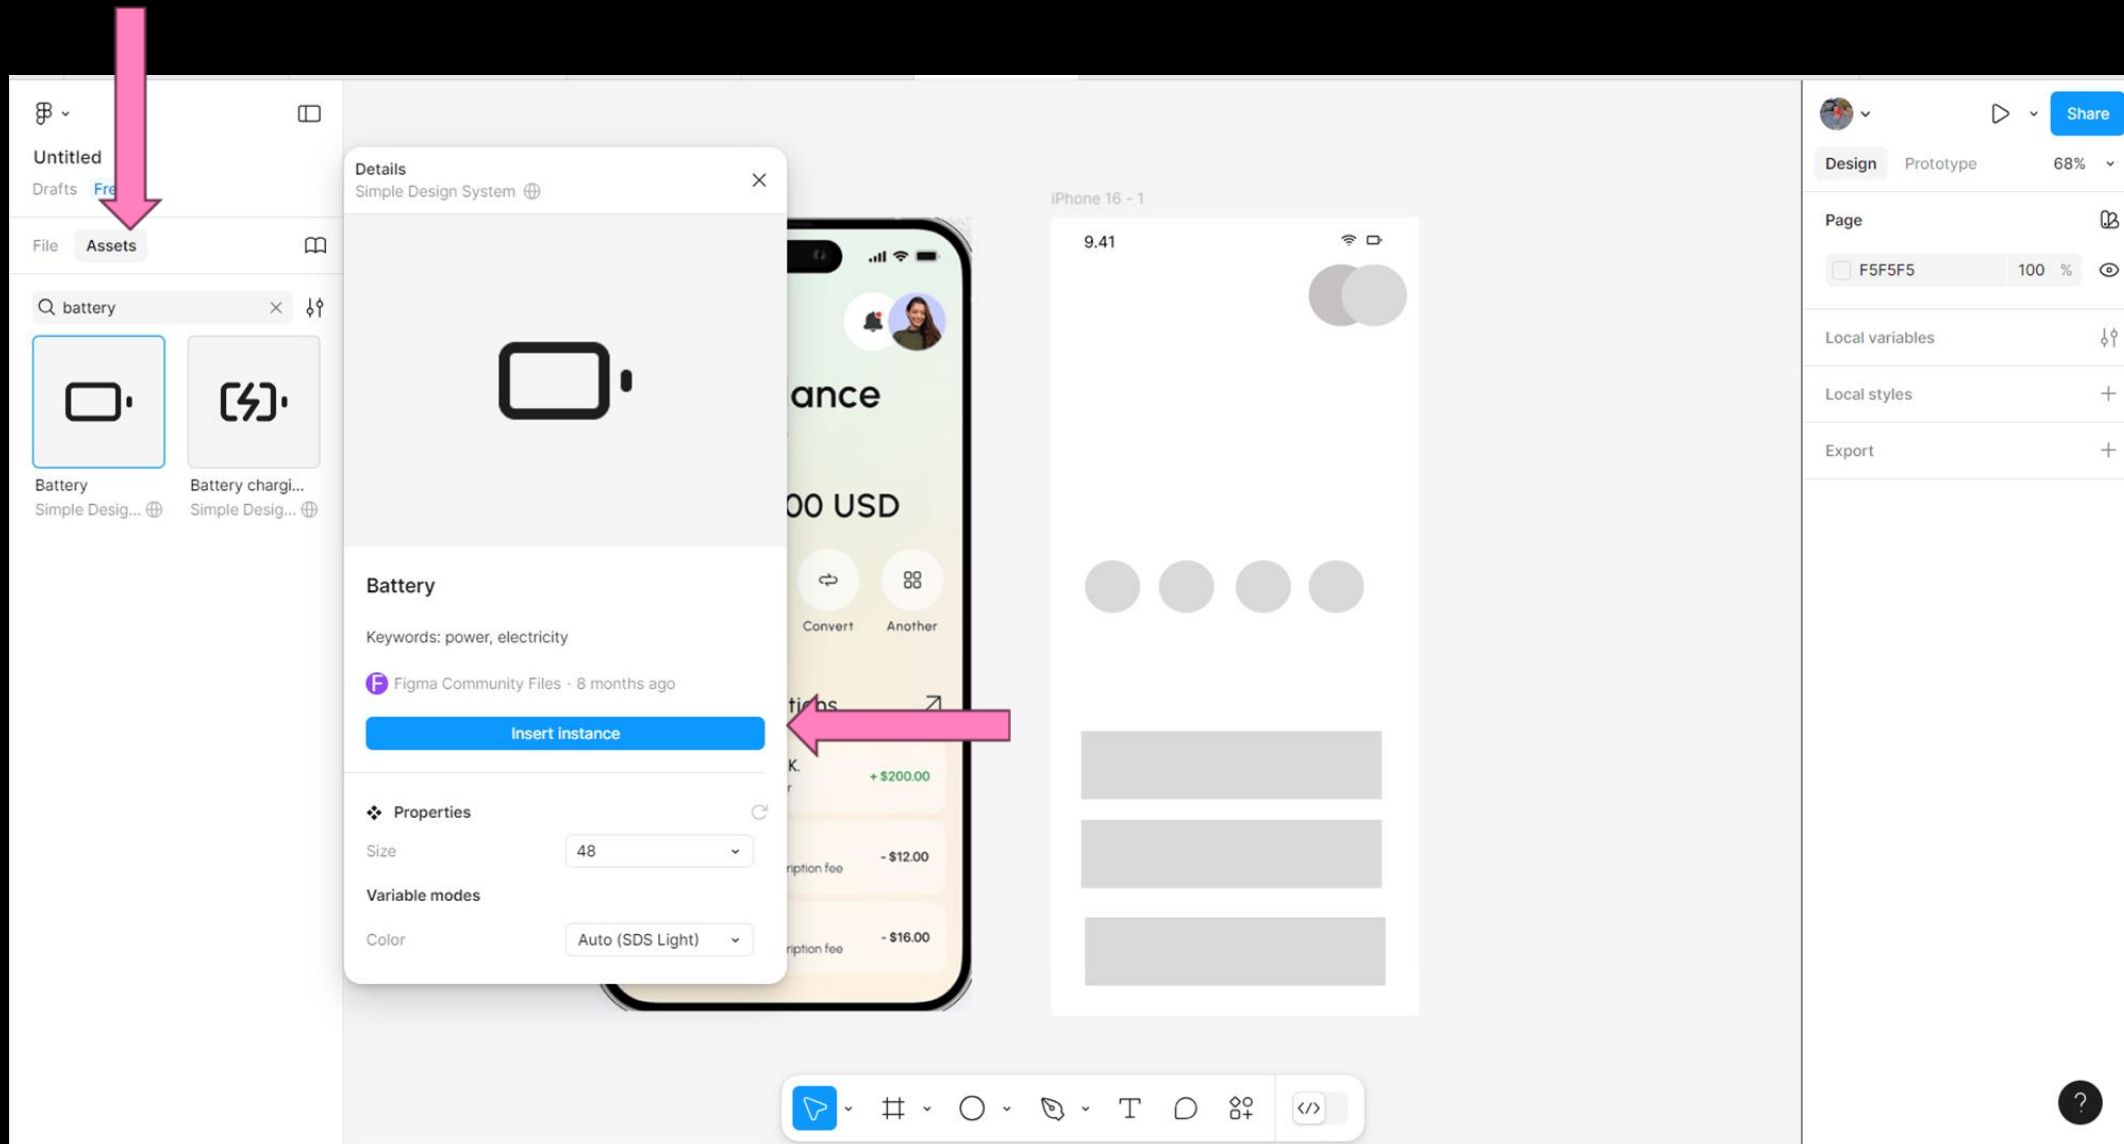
Untitled
Drafts Fre

File Assets

battery

Battery
Simple Desig...

Battery chargi...
Simple Desig...

Details
Simple Design System

Battery

Keywords: power, electricity

Figma Community Files · 8 months ago

Insert instance

Properties

Size 48

Variable modes

Color Auto (SDS Light)

ance

00 USD

Convert

Another

ti ns

K.

+ $200.00

ription fee - $12.00

ription fee - $16.00

iPhone 16 - 1

9.41

Share

Design Prototype 68%

Page

F5F5F5 100 %

Local variables

Local styles

Export

?